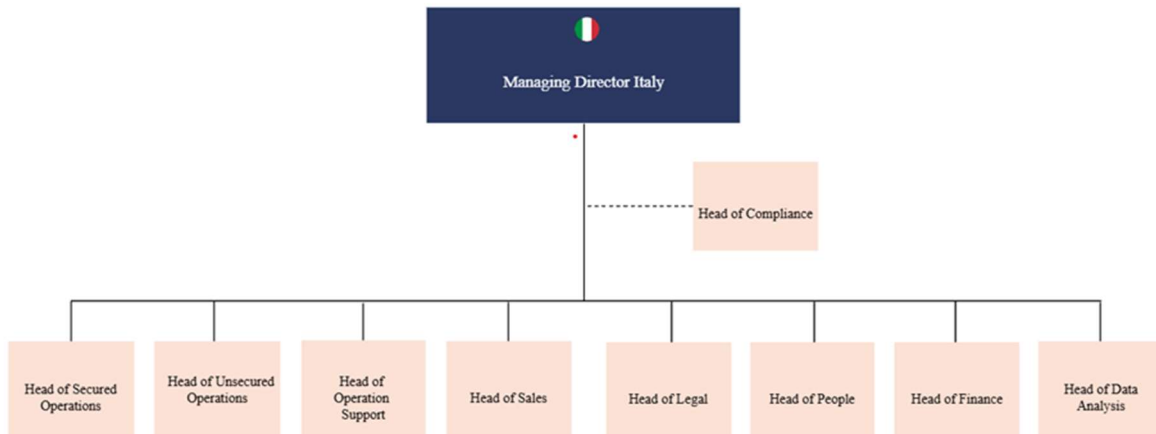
Managing Director Italy

Head of Compliance

Head of Secured Operations

Head of Unsecured Operations

Head of Operation Support

Head of Sales

Head of Legal

Head of People

Head of Finance

Head of Data Analysis